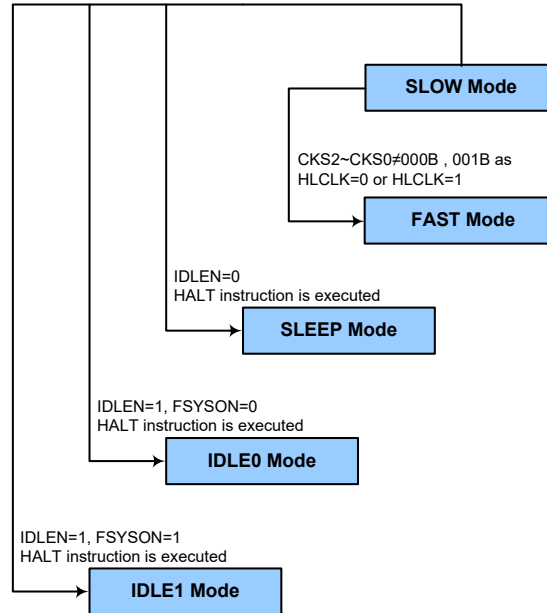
SLOW Mode

CKS2~CKS0≠000B , 001B as HLCLK=0 or HLCLK=1

FAST Mode

IDLEN=0
HALT instruction is executed

SLEEP Mode

IDLEN=1, FSYSON=0
HALT instruction is executed

IDLE0 Mode

IDLEN=1, FSYSON=1
HALT instruction is executed

IDLE1 Mode